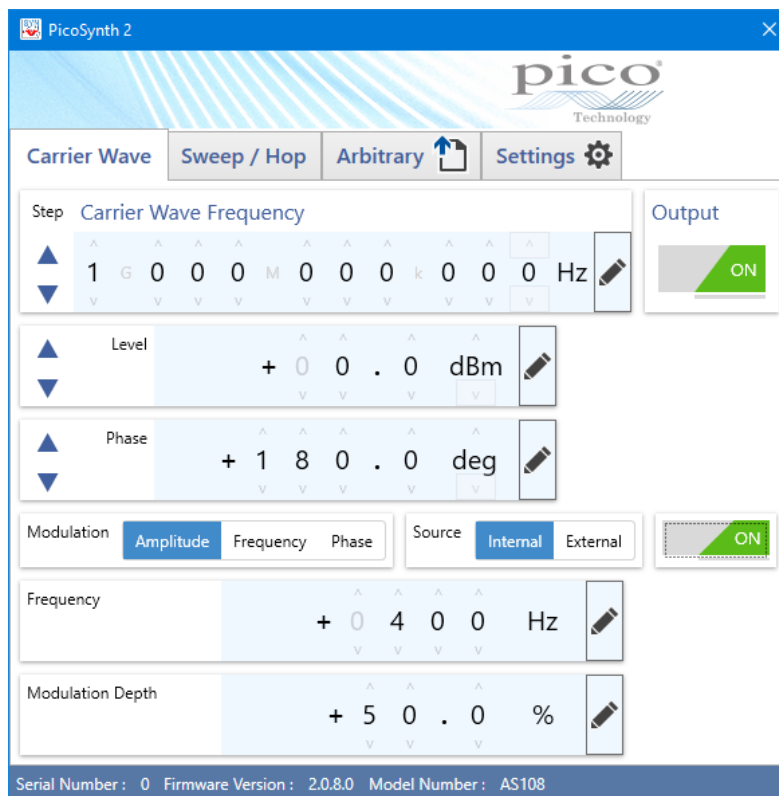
PicoSynth 2

pico
Technology

Carrier Wave | Sweep / Hop | Arbitrary | Settings

Step Carrier Wave Frequency

1 G 0 0 0 M 0 0 0 k 0 0 0 Hz

Output
ON

Level
+ 0 0 . 0 dBm

Phase
+ 1 8 0 . 0 deg

Modulation Amplitude Frequency Phase

Source Internal External

ON

Frequency
+ 0 4 0 0 Hz

Modulation Depth
+ 5 0 . 0 %

Serial Number : 0 Firmware Version : 2.0.8.0 Model Number : AS108